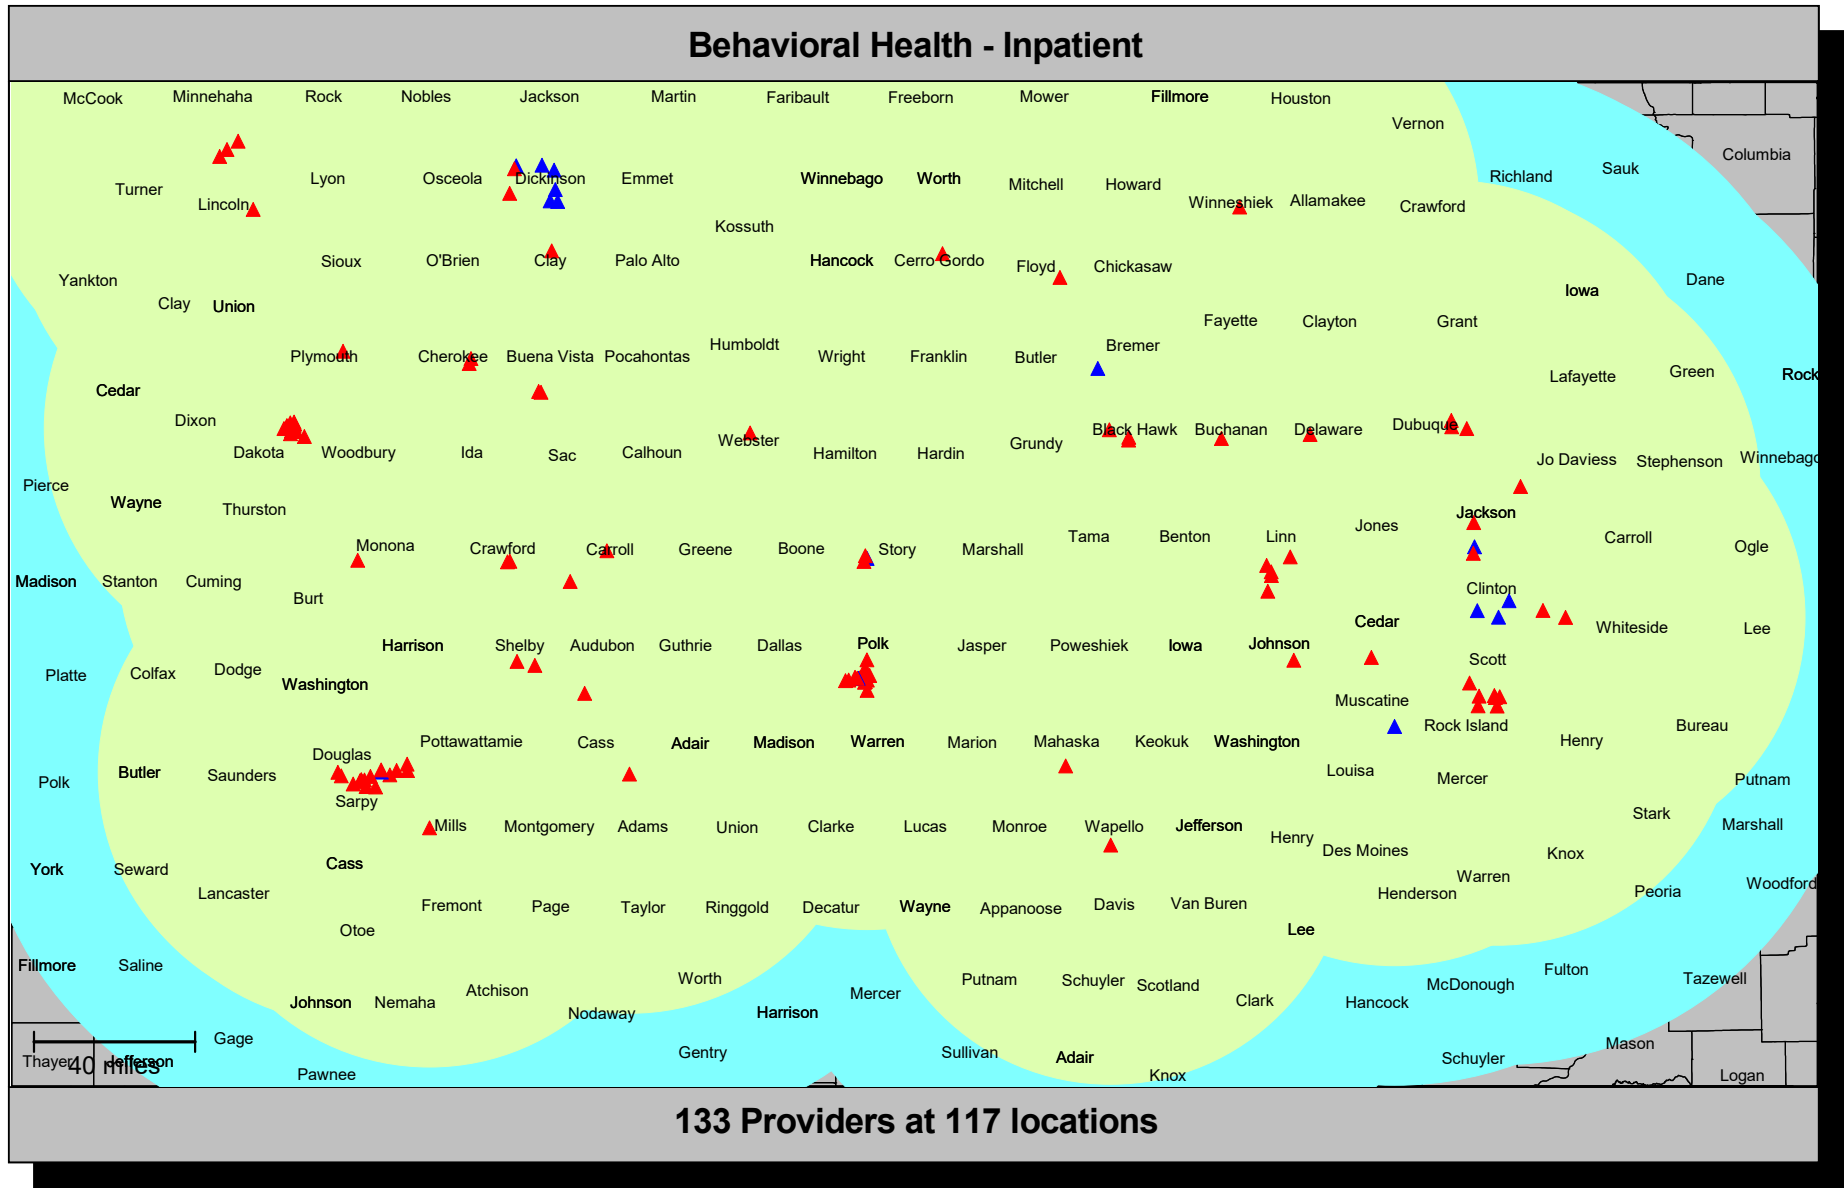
Behavioral Health - Inpatient

McCook Minnehaha Rock Nobles Jackson Martin Faribault Freeborn Mower Fillmore Houston

Vernon

Turner Lincoln Lyon Osceola Dickinson Emmet Winnebago Worth Mitchell Howard Winneshiek Allamakee Crawford Richland Sauk Columbia

Kossuth

Yankton Sioux O'Brien Clay Palo Alto Hancock Cerro Gordo Floyd Chickasaw

Clay Union

Iowa Dane

Fayette Clayton Grant

Plymouth Cherokee Buena Vista Pocahontas Humboldt Wright Franklin Butler Bremer

Cedar Lafayette Green Rock

Dixon

Dakota Woodbury Ida Sac Calhoun Webster Hamilton Hardin Grundy Black Hawk Buchanan Delaware Dubuque

Jo Daviess Stephenson Winnebago

Pierce

Wayne Thurston

Jackson

Monona Crawford Carroll Greene Boone Story Marshall Tama Benton Linn Jones Carroll Ogle

Madison Stanton Cuming

Burt

Clinton

Cedar Whiteside Lee

Harrison Shelby Audubon Guthrie Dallas Polk Jasper Poweshiek Iowa Johnson

Scott

Platte Colfax Dodge Washington

Muscatine

Rock Island

Pottawattamie Cass Adair Madison Warren Marion Mahaska Keokuk Washington Henry Bureau

Douglas

Louisa

Polk Butler Saunders Sarpy Mercer Putnam

Stark

Mills Montgomery Adams Union Clarke Lucas Monroe Wapello Jefferson Marshall

Henry Des Moines Knox

York Seward Cass

Warren

Lancaster Henderson Peoria Woodford

Fremont Page Taylor Ringgold Decatur Wayne Appanoose Davis Van Buren

Otoe Lee

Fillmore Saline

Worth Putnam Schuyler Scotland Fulton Tazewell

Atchison Mercer Clark McDonough

Johnson Nemaha Nodaway Harrison Hancock

Gage Mason

40 miles

Thayer Jefferson Gentry Sullivan Adair Schuyler

Pawnee Knox Logan

133 Providers at 117 locations